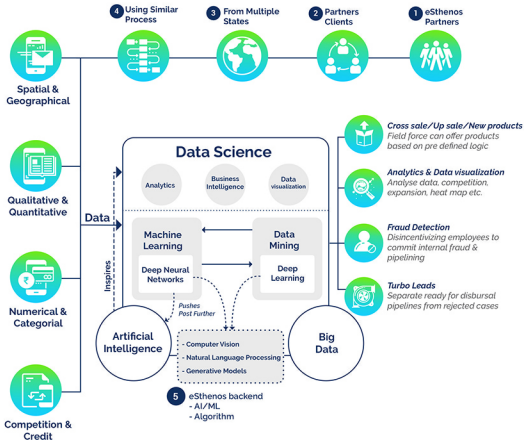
4 Using Similar Process

3 From Multiple States

2 Partners Clients

1 eSthenos Partners

Spatial & Geographical

Qualitative & Quantitative

Numerical & Categorial

Competition & Credit

Data

Data Science

Analytics

Business Intelligence

Data visualization

Machine Learning

Deep Neural Networks

Data Mining

Deep Learning

Inspires

Pushes Post Further

Artificial Intelligence

Big Data

- Computer Vision
- Natural Language Processing
- Generative Models

5 eSthenos backend
- AI/ML
- Algorithm

Cross sale/Up sale/New products
Field force can offer products based on pre defined logic

Analytics & Data visualization
Analyse data, competition, expansion, heat map etc.

Fraud Detection
Disincentivizing employees to commit internal fraud & pipelining

Turbo Leads
Separate ready for disbursal pipelines from rejected cases